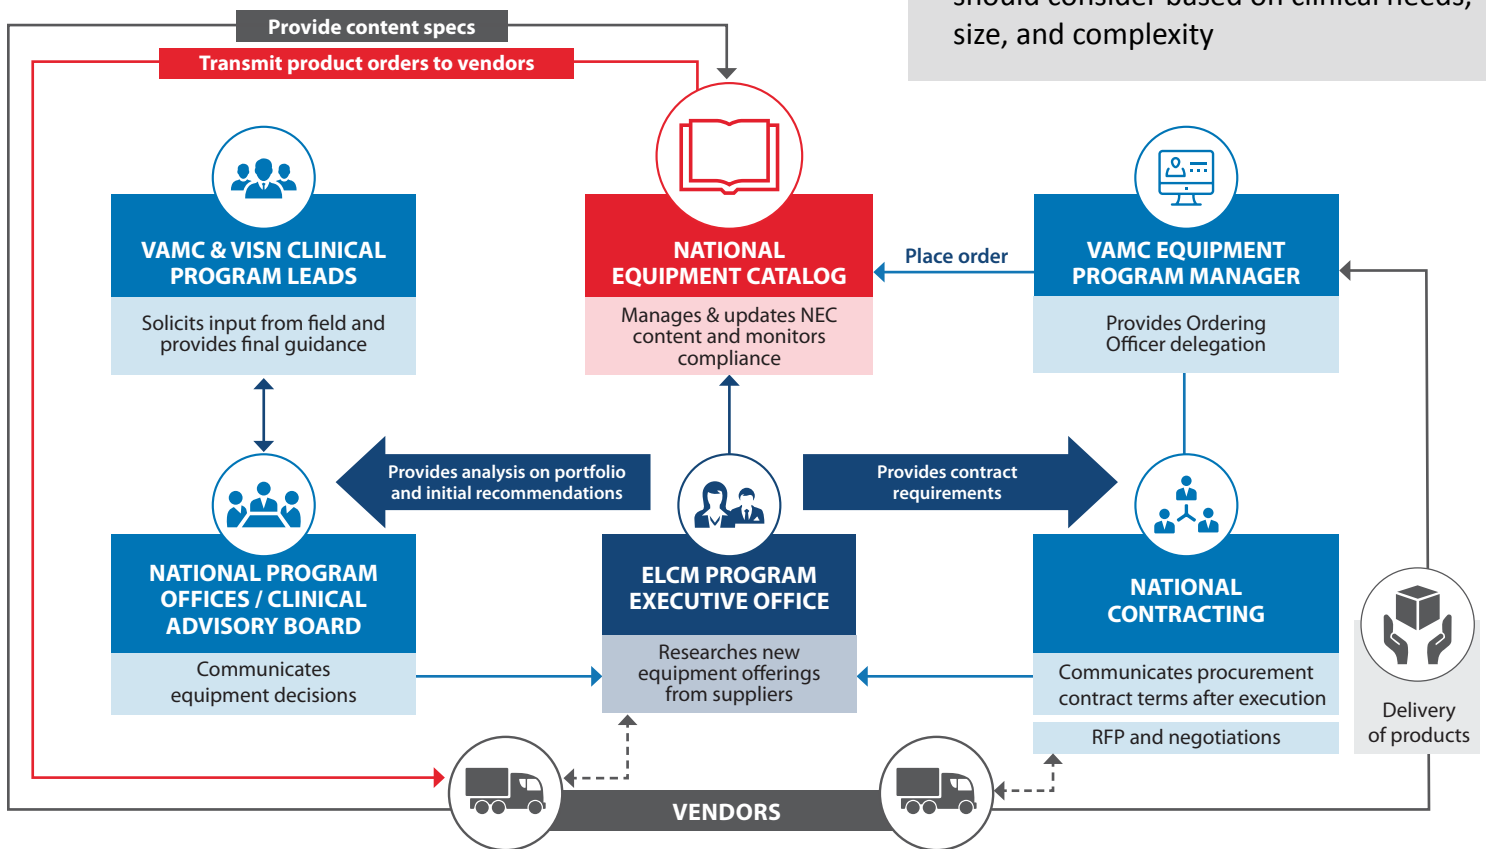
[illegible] size, and complexity

Provide content specs

Transmit product orders to vendors

VAMC & VISN CLINICAL PROGRAM LEADS

Solicits input from field and provides final guidance

NATIONAL EQUIPMENT CATALOG

Manages & updates NEC content and monitors compliance

Place order

VAMC EQUIPMENT PROGRAM MANAGER

Provides Ordering Officer delegation

Provides analysis on portfolio and initial recommendations

Provides contract requirements

NATIONAL PROGRAM OFFICES / CLINICAL ADVISORY BOARD

Communicates equipment decisions

ELCM PROGRAM EXECUTIVE OFFICE

Researches new equipment offerings from suppliers

NATIONAL CONTRACTING

Communicates procurement contract terms after execution

RFP and negotiations

Delivery of products

VENDORS